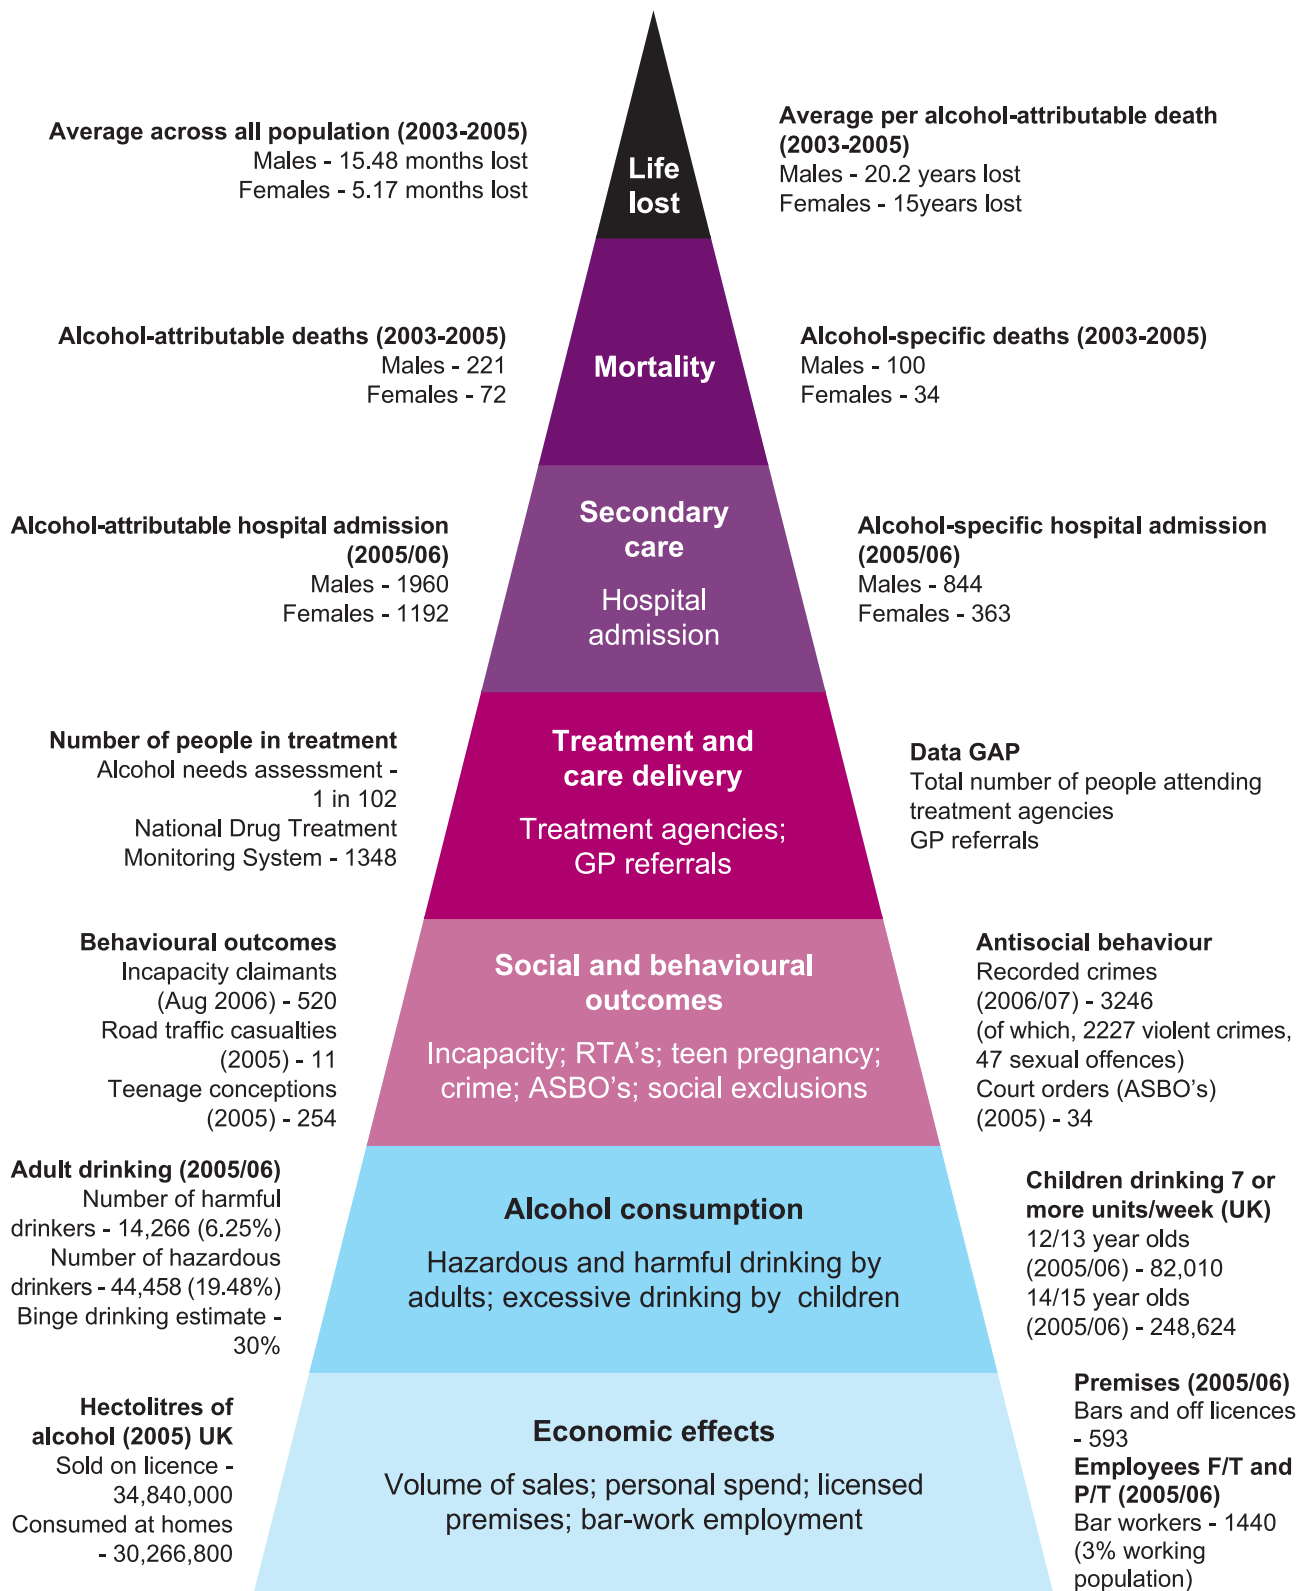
Average across all population (2003-2005)
Males - 15.48 months lost
Females - 5.17 months lost

Life lost

Average per alcohol-attributable death (2003-2005)
Males - 20.2 years lost
Females - 15years lost

Alcohol-attributable deaths (2003-2005)
Males - 221
Females - 72

Mortality

Alcohol-specific deaths (2003-2005)
Males - 100
Females - 34

Alcohol-attributable hospital admission (2005/06)
Males - 1960
Females - 1192

Secondary care

Hospital admission

Alcohol-specific hospital admission (2005/06)
Males - 844
Females - 363

Number of people in treatment
Alcohol needs assessment - 1 in 102
National Drug Treatment Monitoring System - 1348

Treatment and care delivery

Treatment agencies; GP referrals

Data GAP
Total number of people attending treatment agencies
GP referrals

Behavioural outcomes
Incapacity claimants (Aug 2006) - 520
Road traffic casualties (2005) - 11
Teenage conceptions (2005) - 254

Social and behavioural outcomes

Incapacity; RTA's; teen pregnancy; crime; ASBO's; social exclusions

Antisocial behaviour
Recorded crimes (2006/07) - 3246
(of which, 2227 violent crimes, 47 sexual offences)
Court orders (ASBO's) (2005) - 34

Adult drinking (2005/06)
Number of harmful drinkers - 14,266 (6.25%)
Number of hazardous drinkers - 44,458 (19.48%)
Binge drinking estimate - 30%

Alcohol consumption

Hazardous and harmful drinking by adults; excessive drinking by children

Children drinking 7 or more units/week (UK)
12/13 year olds (2005/06) - 82,010
14/15 year olds (2005/06) - 248,624

Hectolitres of alcohol (2005) UK
Sold on licence - 34,840,000
Consumed at homes - 30,266,800

Economic effects

Volume of sales; personal spend; licensed premises; bar-work employment

Premises (2005/06)
Bars and off licences - 593
Employees F/T and P/T (2005/06)
Bar workers - 1440 (3% working population)